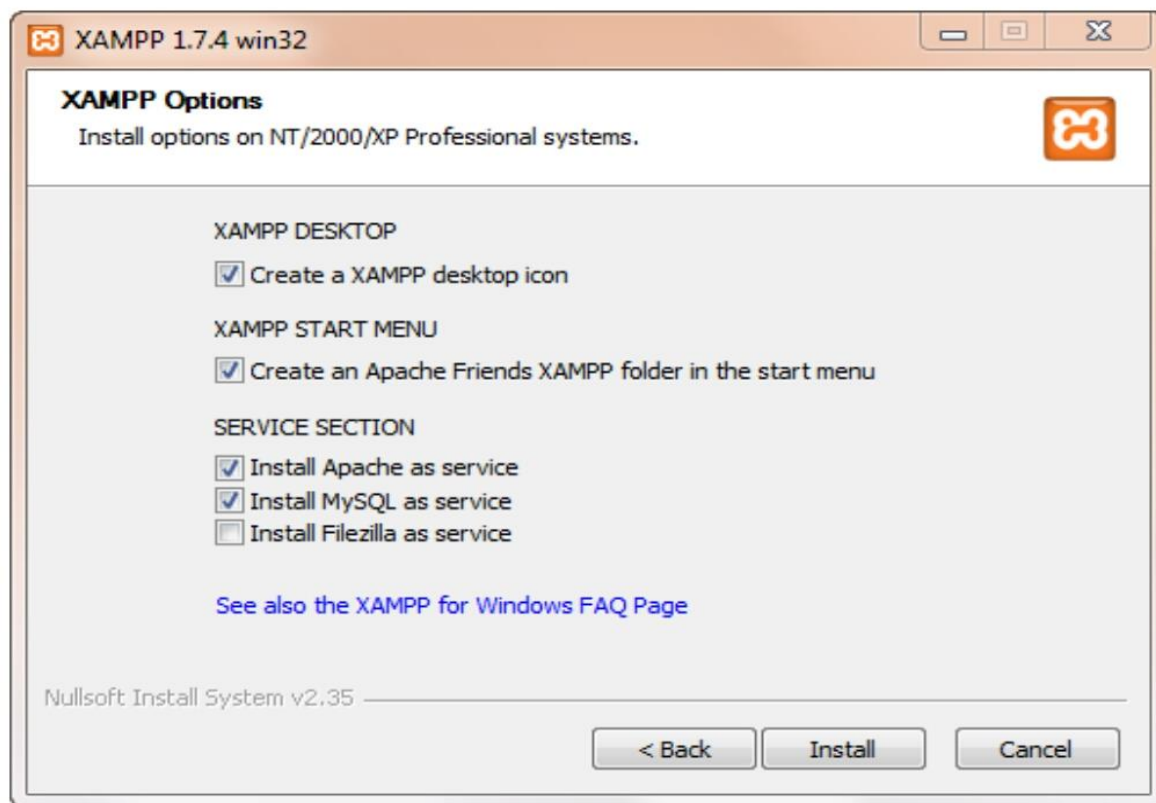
XAMPP 1.7.4 win32

XAMPP Options

Install options on NT/2000/XP Professional systems.

XAMPP DESKTOP

Create a XAMPP desktop icon

XAMPP START MENU

Create an Apache Friends XAMPP folder in the start menu

SERVICE SECTION

Install Apache as service

Install MySQL as service

Install Filezilla as service

See also the XAMPP for Windows FAQ Page

Nullsoft Install System v2.35

< Back

Install

Cancel